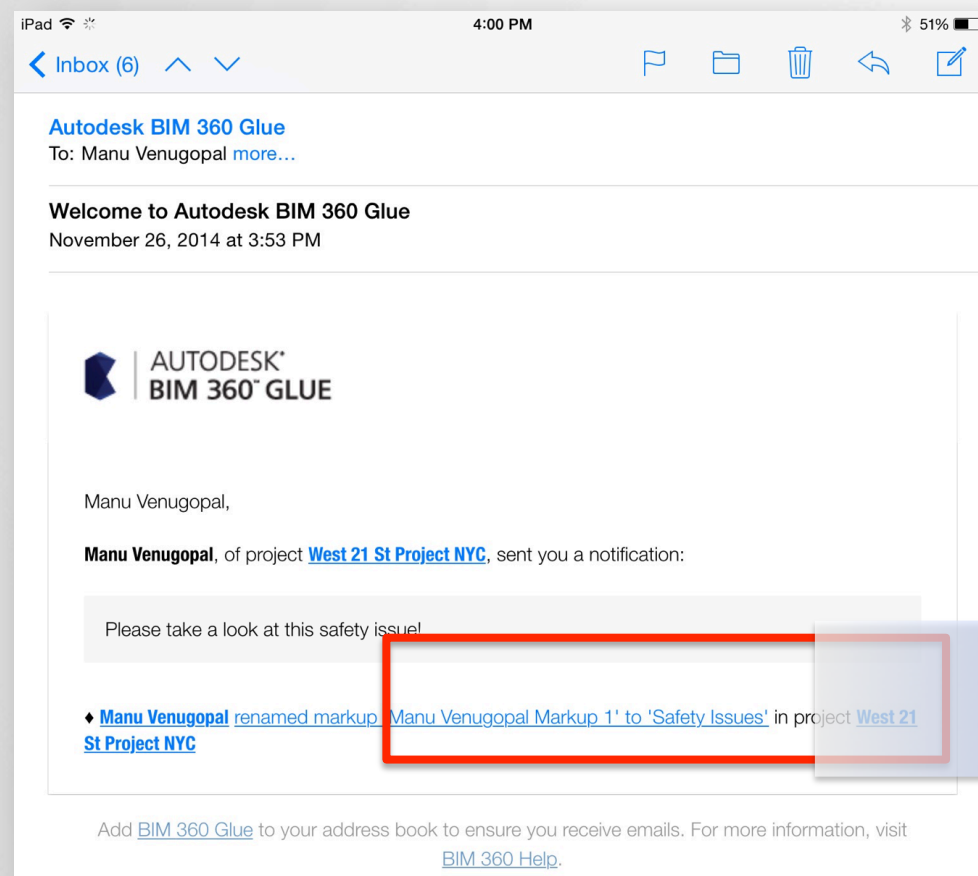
iPad 4:00 PM 51%

Inbox (6)

Autodesk BIM 360 Glue
To: Manu Venugopal more...

Welcome to Autodesk BIM 360 Glue
November 26, 2014 at 3:53 PM

AUTODESK®
BIM 360™ GLUE

Manu Venugopal,

**Manu Venugopal**, of project West 21 St Project NYC, sent you a notification:

Please take a look at this safety issue!

♦ Manu Venugopal renamed markup 'Manu Venugopal Markup 1' to 'Safety Issues' in project West 21 St Project NYC

Add BIM 360 Glue to your address book to ensure you receive emails. For more information, visit BIM 360 Help.